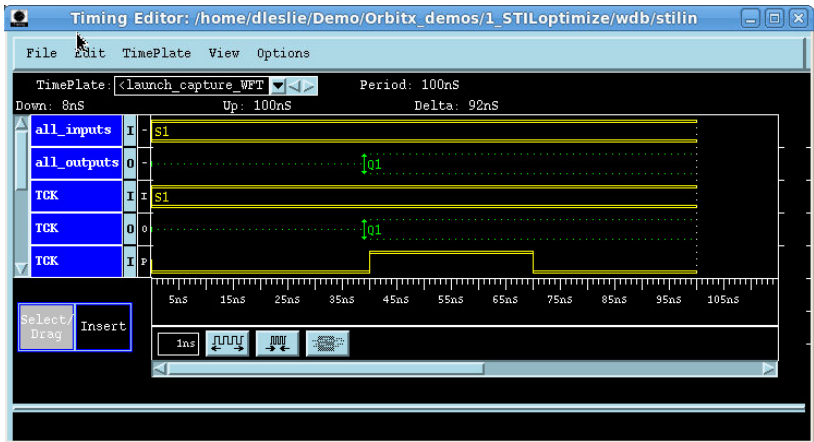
Timing Editor: /home/dleslie/Demo/Orbitx_demos/1_STILoptimize/wdb/stilin

File Edit TimePlate View Options

TimePlate: <launch_capture_WFT

Period: 100nS

Down: 8nS

Up: 100nS

Delta: 92nS

all_inputs I - S1

all_outputs O - Q1

TCK I I S1

TCK O O Q1

TCK I P

5nS 15nS 25nS 35nS 45nS 55nS 65nS 75nS 85nS 95nS 105nS

Select/ Drag

Insert

1ns